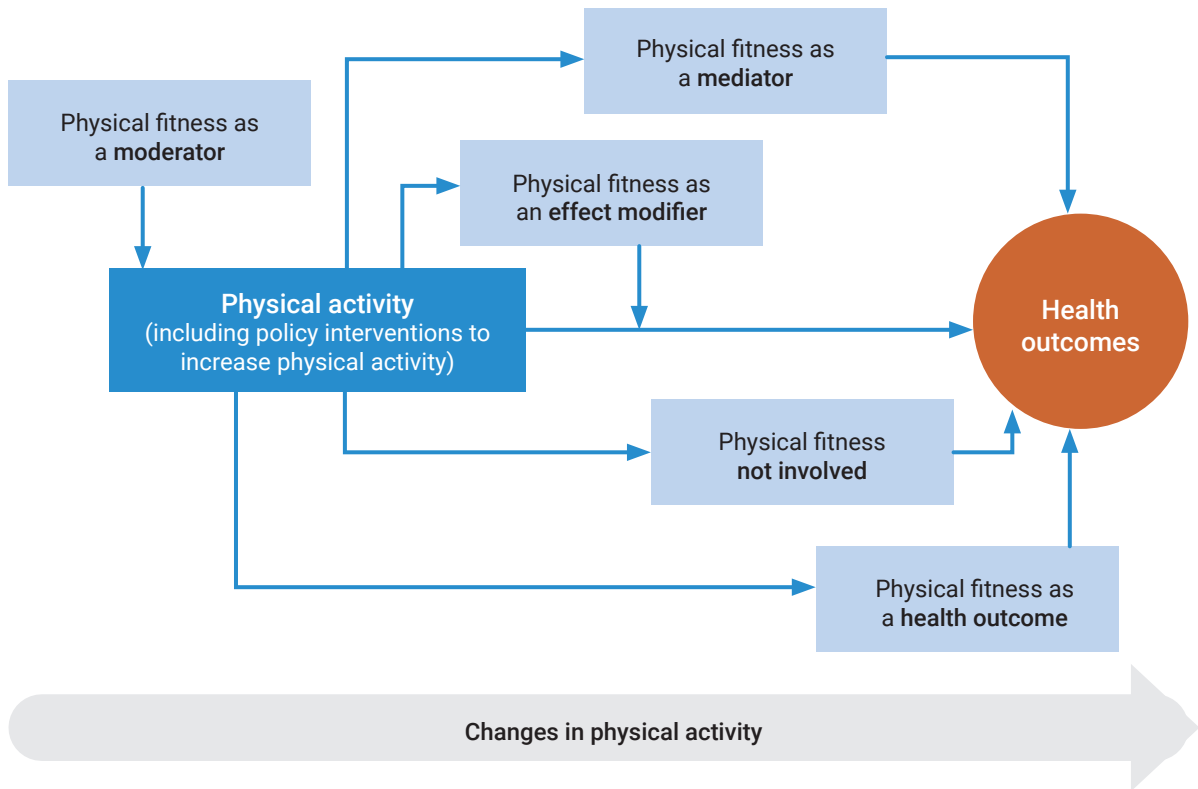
Physical fitness as a moderator

Physical fitness as a mediator

Physical fitness as an effect modifier

Physical activity (including policy interventions to increase physical activity)

Health outcomes

Physical fitness not involved

Physical fitness as a health outcome

Changes in physical activity